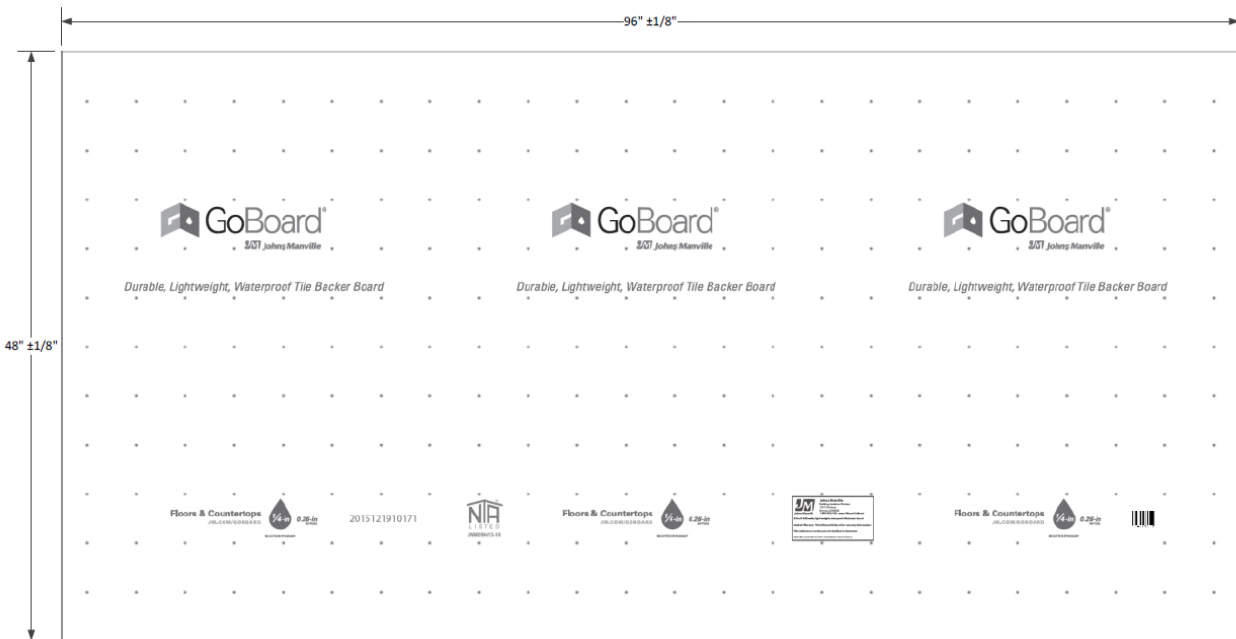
96" ±1/8"

48" ±1/8"

GoBoard®
JM Johns Manville
Durable, Lightweight, Waterproof Tile Backer Board

GoBoard®
JM Johns Manville
Durable, Lightweight, Waterproof Tile Backer Board

GoBoard®
JM Johns Manville
Durable, Lightweight, Waterproof Tile Backer Board

Floors & Countertops
JM.COM/GOBOARD
¼-in 0.26-in
WATERPROOF

20151219101171

NTA
LISTED
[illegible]

Floors & Countertops
JM.COM/GOBOARD
¼-in 0.26-in
WATERPROOF

JM Johns Manville
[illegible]

Floors & Countertops
JM.COM/GOBOARD
¼-in 0.26-in
WATERPROOF